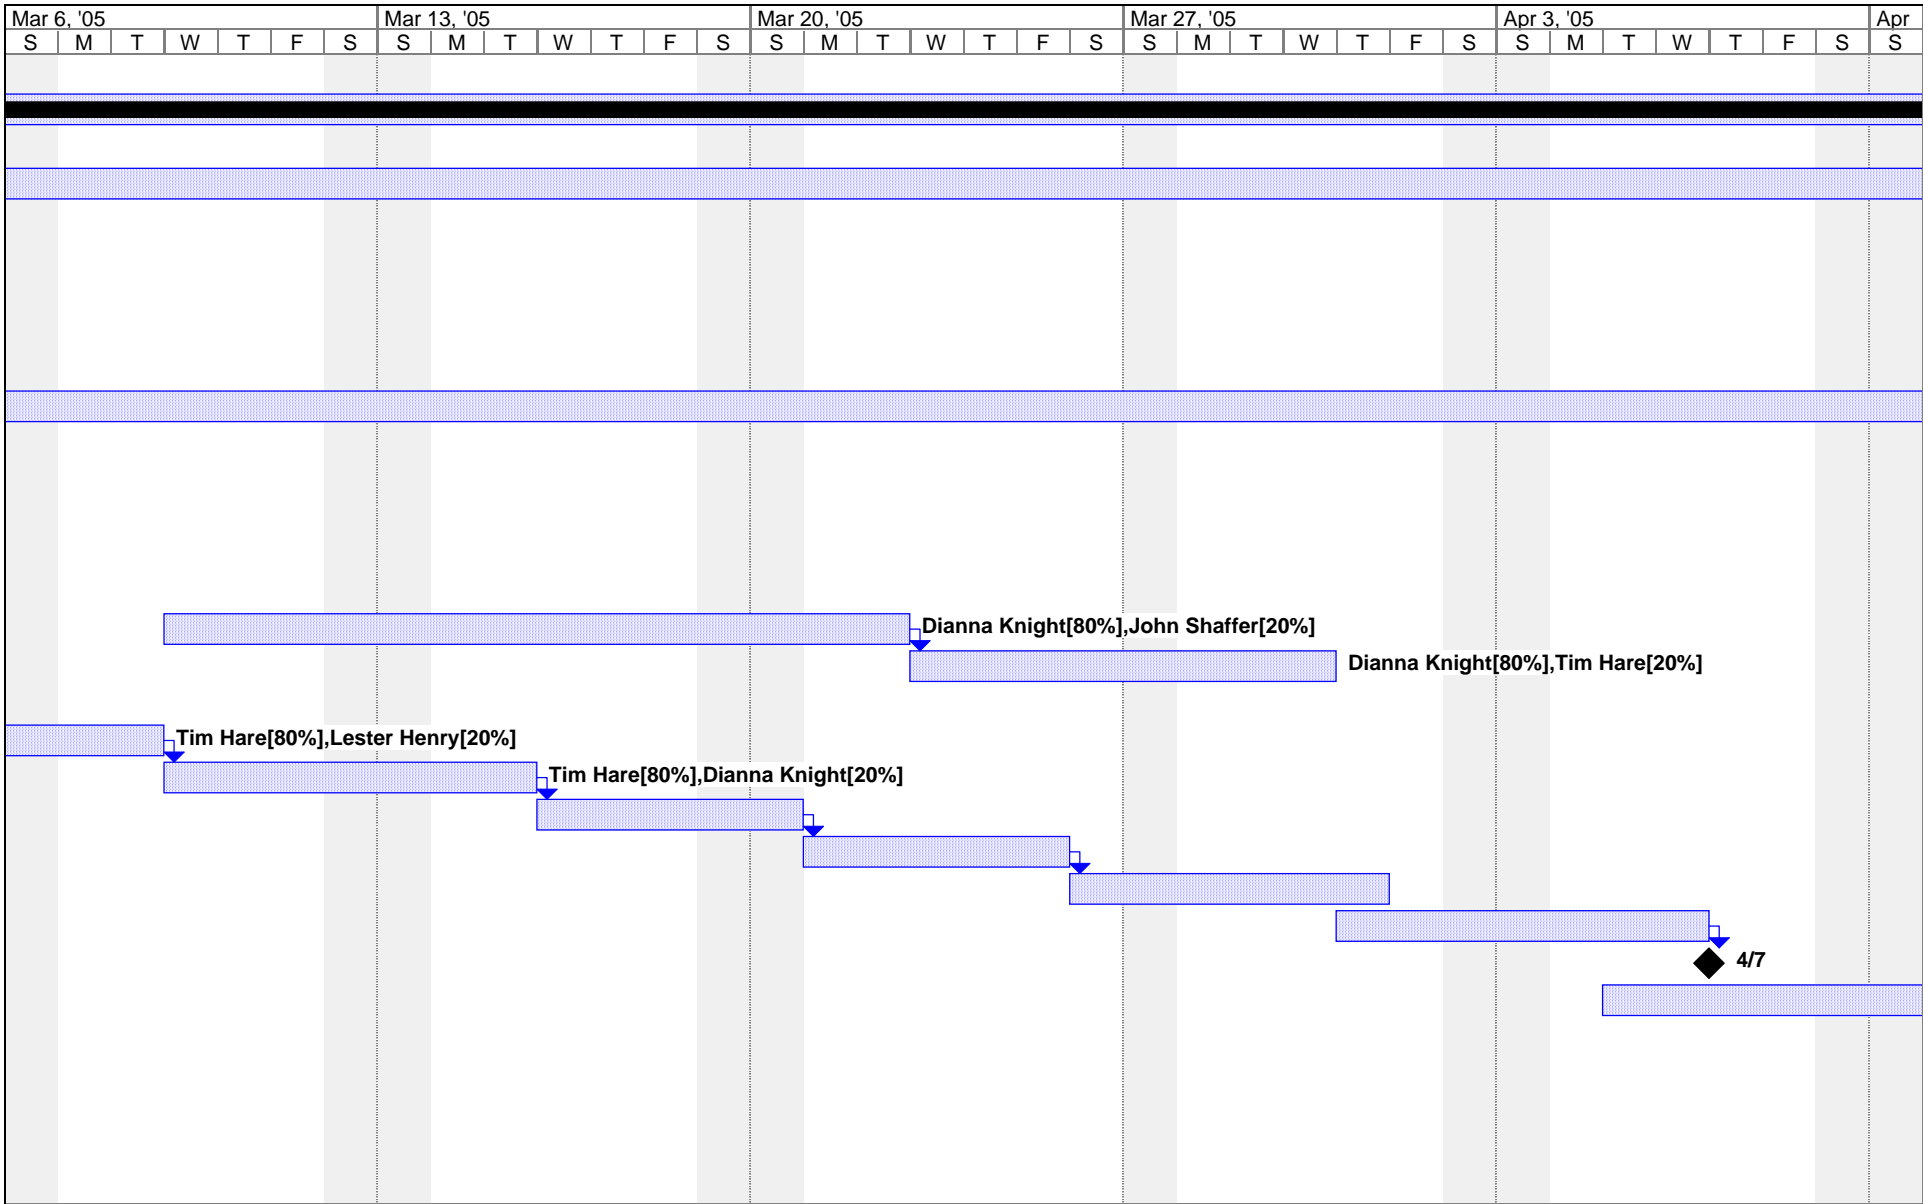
| Mar 6, '05 | | | | | | | Mar 13, '05 | | | | | | | Mar 20, '05 | | | | | | | Mar 27, '05 | | | | | | | Apr 3, '05 | | | | | | | Apr |
|---|---|---|---|---|---|---|---|---|---|---|---|---|---|---|---|---|---|---|---|---|---|---|---|---|---|---|---|---|---|---|---|---|---|---|---|
| S | M | T | W | T | F | S | S | M | T | W | T | F | S | S | M | T | W | T | F | S | S | M | T | W | T | F | S | S | M | T | W | T | F | S | S |

Dianna Knight[80%],John Shaffer[20%]

Dianna Knight[80%],Tim Hare[20%]

Tim Hare[80%],Lester Henry[20%]

Tim Hare[80%],Dianna Knight[20%]

4/7